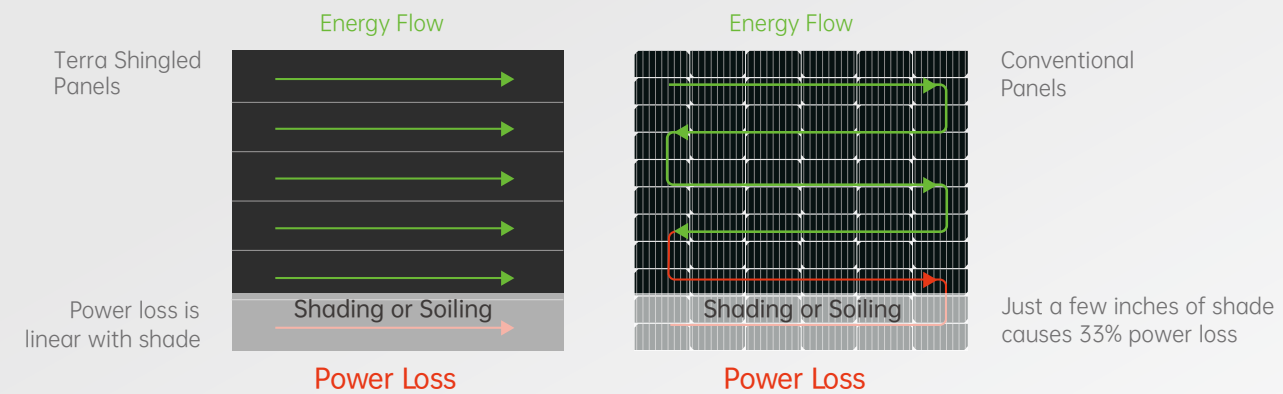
Energy Flow

Terra Shingled Panels

Shading or Soiling

Power loss is linear with shade

Power Loss

Energy Flow

Conventional Panels

Shading or Soiling

Just a few inches of shade causes 33% power loss

Power Loss